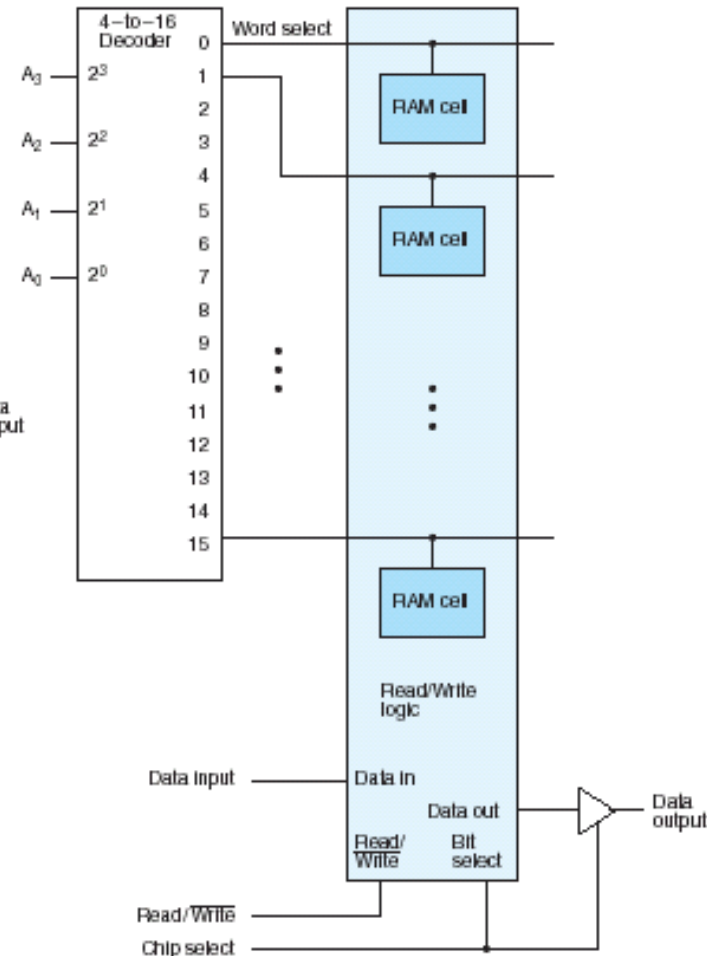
4–to–16 Decoder

Word select

0

$A_3$ $2^3$ 1

2

$A_2$ $2^2$ 3

4

$A_1$ $2^1$ 5

6

$A_0$ $2^0$ 7

8

9

10

a
put

11

12

13

14

15

RAM cell

RAM cell

RAM cell

Read/Write logic

Data input

Data in

Data out

Data output

Read/ $\overline{\text{Write}}$

Bit select

Read/ $\overline{\text{Write}}$

Chip select